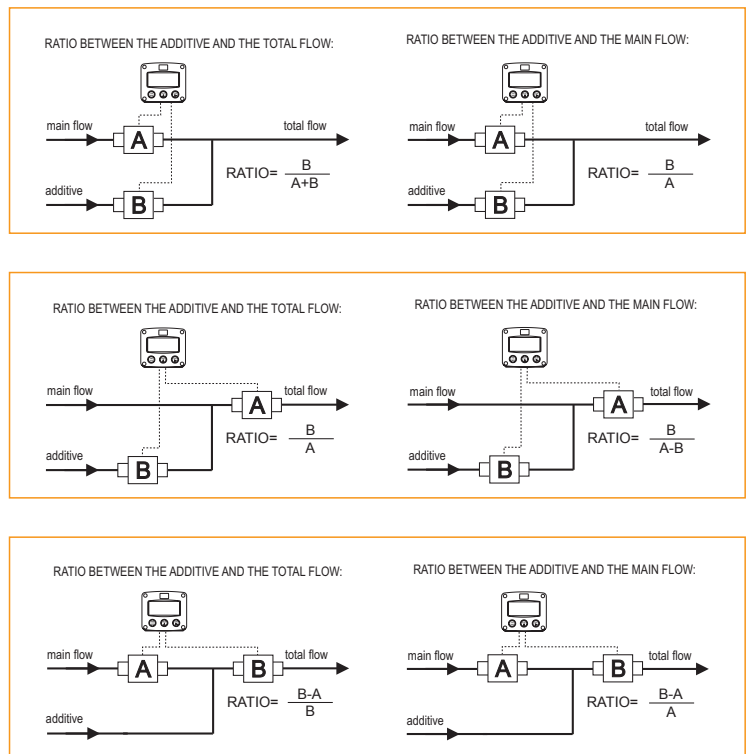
RATIO BETWEEN THE ADDITIVE AND THE TOTAL FLOW:

main flow
A
total flow
additive
B
RATIO= $\frac{B}{A+B}$

RATIO BETWEEN THE ADDITIVE AND THE MAIN FLOW:

main flow
A
total flow
additive
B
RATIO= $\frac{B}{A}$

RATIO BETWEEN THE ADDITIVE AND THE TOTAL FLOW:

main flow
A
total flow
RATIO= $\frac{B}{A}$
additive
B

RATIO BETWEEN THE ADDITIVE AND THE MAIN FLOW:

main flow
A
total flow
RATIO= $\frac{B}{A-B}$
additive
B

RATIO BETWEEN THE ADDITIVE AND THE TOTAL FLOW:

main flow
A
B
total flow
RATIO= $\frac{B-A}{B}$
additive

RATIO BETWEEN THE ADDITIVE AND THE MAIN FLOW:

main flow
A
B
total flow
RATIO= $\frac{B-A}{A}$
additive